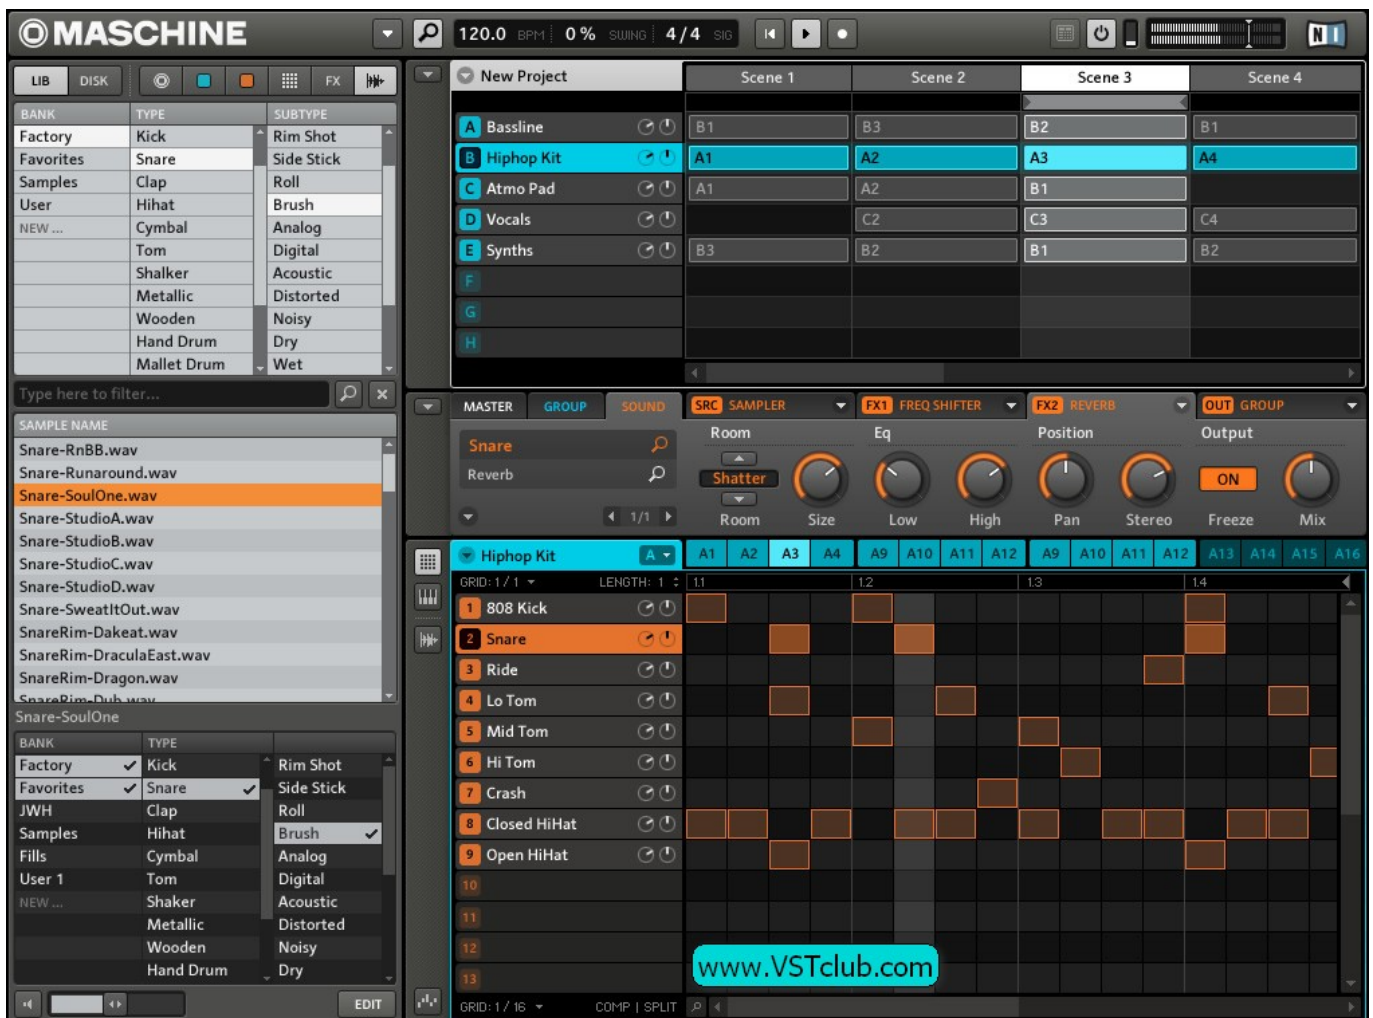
MASCHINE

120.0 BPM 0% SWING 4/4 SIG

NI

LIB DISK FX

New Project

Scene 1 Scene 2 Scene 3 Scene 4

| BANK | TYPE | SUBTYPE |
|---|---|---|
| Factory | Kick | Rim Shot |
| Favorites | Snare | Side Stick |
| Samples | Clap | Roll |
| User | Hihat | Brush |
| NEW ... | Cymbal | Analog |
| | Tom | Digital |
| | Shalker | Acoustic |
| | Metallic | Distorted |
| | Wooden | Noisy |
| | Hand Drum | Dry |
| | Mallet Drum | Wet |

Type here to filter...

SAMPLE NAME
Snare-RnBB.wav
Snare-Runaround.wav
Snare-SoulOne.wav
Snare-StudioA.wav
Snare-StudioB.wav
Snare-StudioC.wav
Snare-StudioD.wav
Snare-SweatItOut.wav
SnareRim-Dakeat.wav
SnareRim-DraculaEast.wav
SnareRim-Dragon.wav
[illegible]

Snare-SoulOne

| BANK | TYPE | |
|---|---|---|
| Factory ✓ | Kick | Rim Shot |
| Favorites ✓ | Snare ✓ | Side Stick |
| JWH | Clap | Roll |
| Samples | Hihat | Brush ✓ |
| Fills | Cymbal | Analog |
| User 1 | Tom | Digital |
| NEW ... | Shaker | Acoustic |
| | Metallic | Distorted |
| | Wooden | Noisy |
| | Hand Drum | Dry |

EDIT

A Bassline B1 B3 B2 B1
B Hiphop Kit A1 A2 A3 A4
C Atmo Pad A1 A2 B1
D Vocals C2 C3 C4
E Synths B3 B2 B1 B2
F
G
H

MASTER GROUP SOUND
SRC SAMPLER FX1 FREQ SHIFTER FX2 REVERB OUT GROUP
Snare
Reverb
1/1
Room Eq Position Output
Shatter ON
Room Size Low High Pan Stereo Freeze Mix

Hiphop Kit A
A1 A2 A3 A4 A9 A10 A11 A12 A9 A10 A11 A12 A13 A14 A15 A16
GRID: 1 / 1 LENGTH: 1
1.1 1.2 1.3 1.4
1 808 Kick
2 Snare
3 Ride
4 Lo Tom
5 Mid Tom
6 Hi Tom
7 Crash
8 Closed HiHat
9 Open HiHat
10
11
12
13
GRID: 1 / 16 COMP | SPLIT

www.VSTclub.com